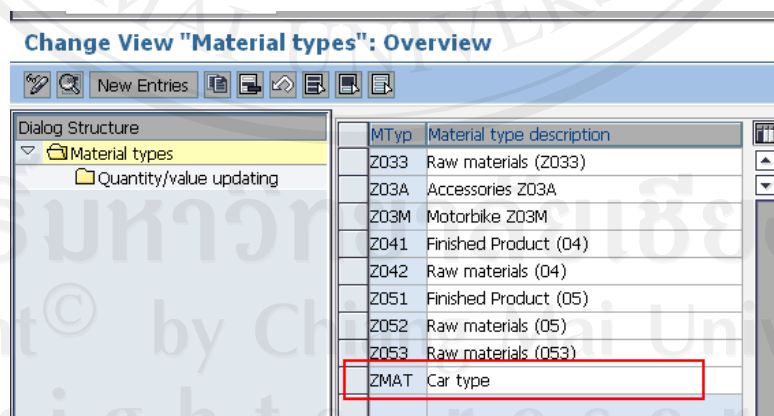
Change View "Material types": Overview

New Entries

Dialog Structure
Material types
Quantity/value updating

| MTyp | Material type description |
|---|---|
| Z033 | Raw materials (Z033) |
| Z03A | Accessories Z03A |
| Z03M | Motorbike Z03M |
| Z041 | Finished Product (04) |
| Z042 | Raw materials (04) |
| Z051 | Finished Product (05) |
| Z052 | Raw materials (05) |
| Z053 | Raw materials (053) |
| ZMAT | Car type |

Copyright© by Chiang Mai University
All rights reserved
ลิขสิทธิ์มหาวิทยาลัยเชียงใหม่